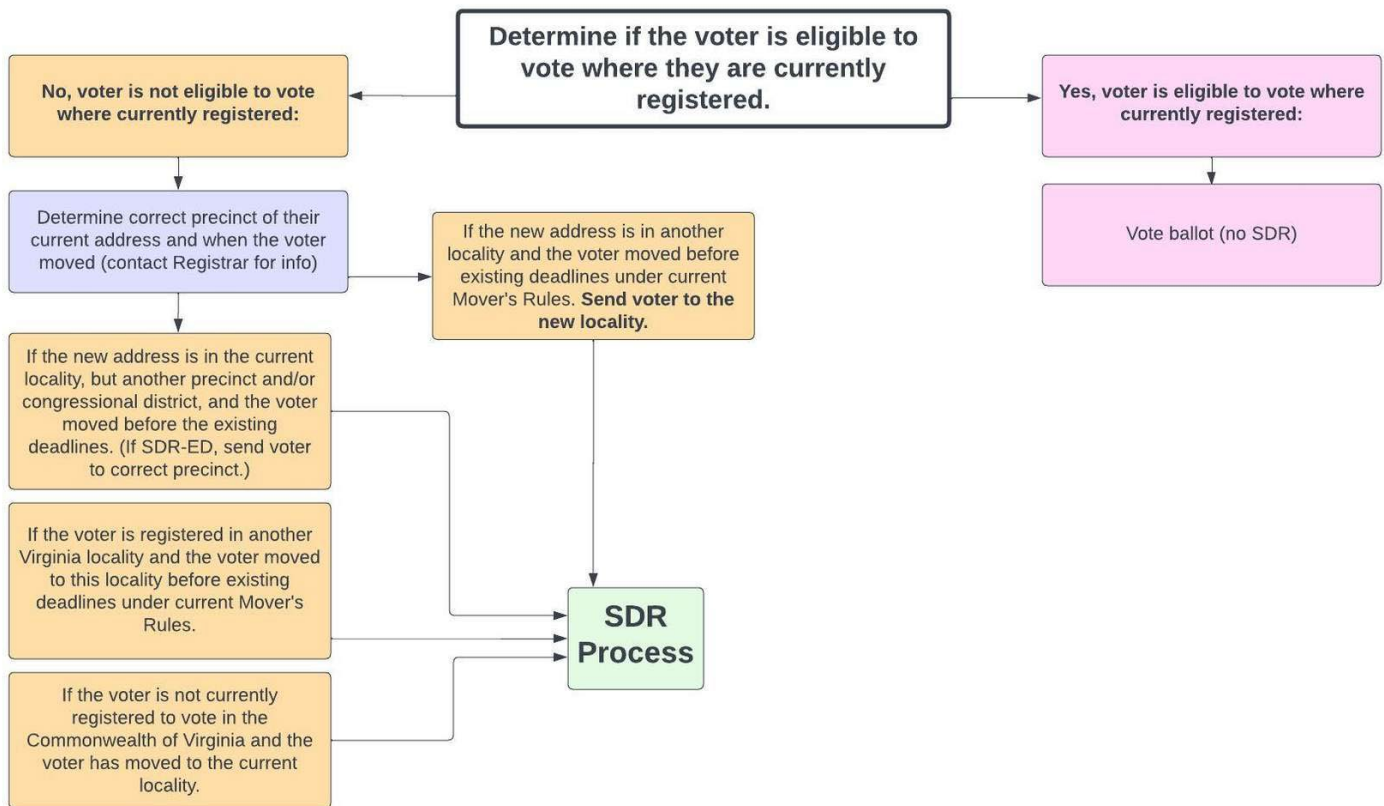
Determine if the voter is eligible to vote where they are currently registered.

No, voter is not eligible to vote where currently registered:

Yes, voter is eligible to vote where currently registered:

Vote ballot (no SDR)

Determine correct precinct of their current address and when the voter moved (contact Registrar for info)

If the new address is in another locality and the voter moved before existing deadlines under current Mover's Rules. Send voter to the new locality.

If the new address is in the current locality, but another precinct and/or congressional district, and the voter moved before the existing deadlines. (If SDR-ED, send voter to correct precinct.)

If the voter is registered in another Virginia locality and the voter moved to this locality before existing deadlines under current Mover's Rules.

If the voter is not currently registered to vote in the Commonwealth of Virginia and the voter has moved to the current locality.

SDR Process